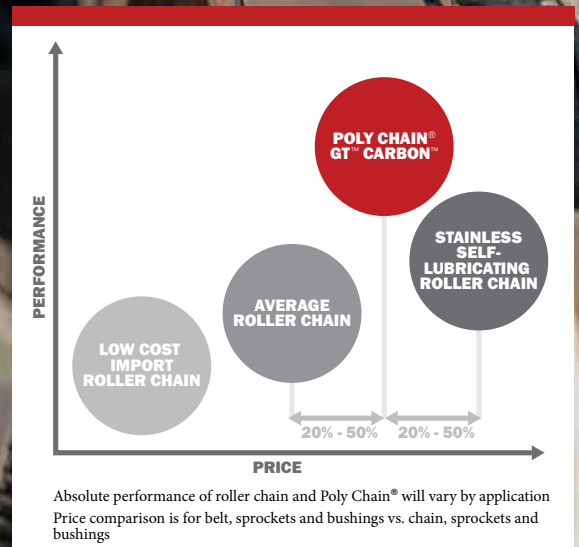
PERFORMANCE

POLY CHAIN® GT™ CARBON™

STAINLESS SELF-LUBRICATING ROLLER CHAIN

AVERAGE ROLLER CHAIN

LOW COST IMPORT ROLLER CHAIN

20% - 50%

20% - 50%

PRICE

Absolute performance of roller chain and Poly Chain® will vary by application
Price comparison is for belt, sprockets and bushings vs. chain, sprockets and bushings